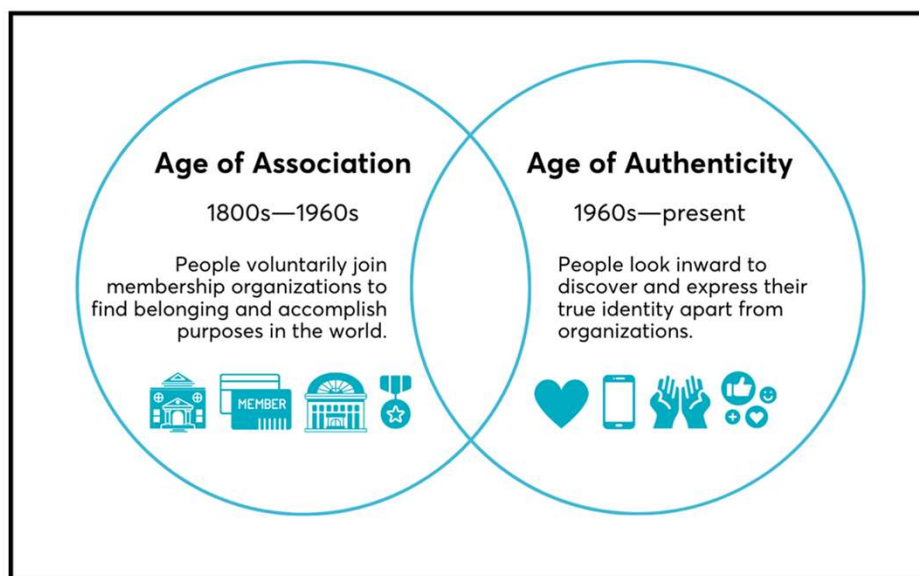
Age of Association

1800s—1960s

People voluntarily join membership organizations to find belonging and accomplish purposes in the world.

MEMBER

Age of Authenticity

1960s—present

People look inward to discover and express their true identity apart from organizations.